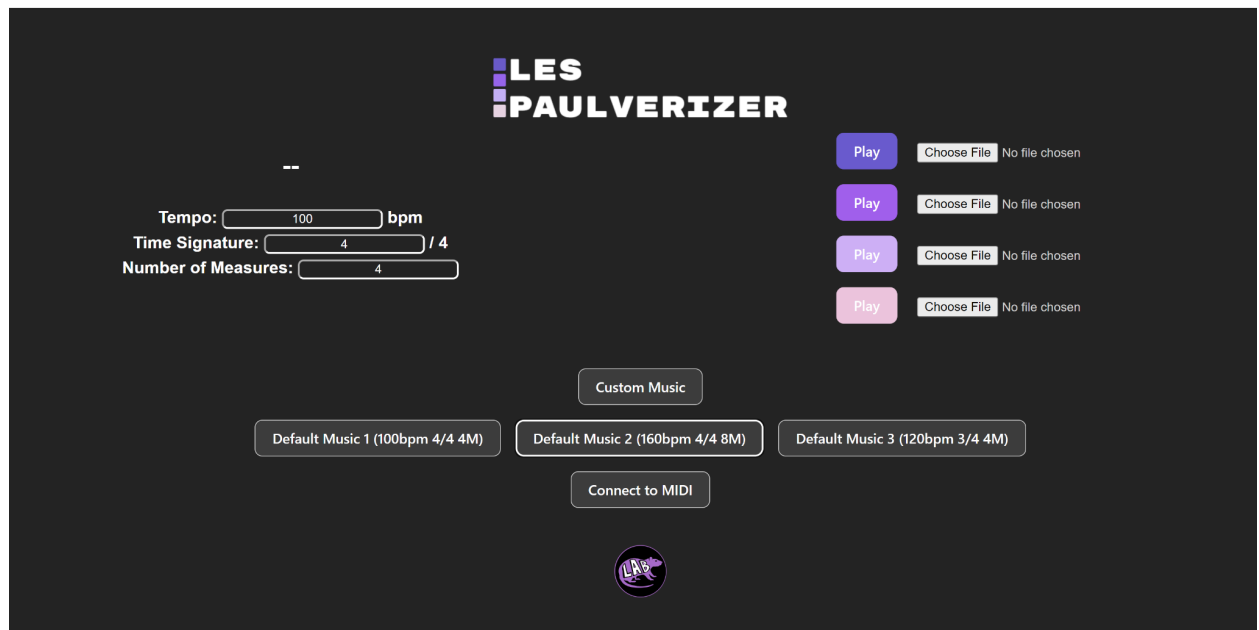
LES
PAULVERIZER

--

Tempo: 100 bpm
Time Signature: 4 / 4
Number of Measures: 4

Play Choose File No file chosen
Play Choose File No file chosen
Play Choose File No file chosen
Play Choose File No file chosen

Custom Music

Default Music 1 (100bpm 4/4 4M)
Default Music 2 (160bpm 4/4 8M)
Default Music 3 (120bpm 3/4 4M)

Connect to MIDI

LAB